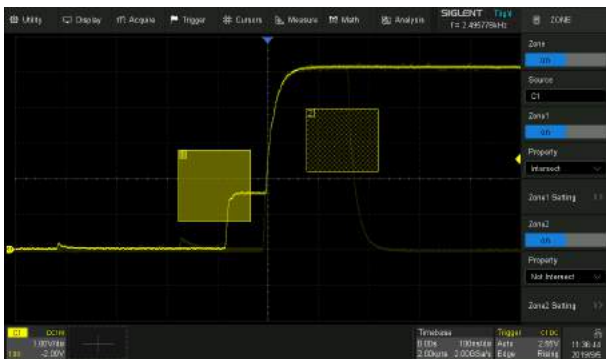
Utility Display Acquire Trigger Cursors Measure Math Analysis SIGLENT Trig'd f = 2.49577kHz ZONE

Zone
ON

Source
C1

Zone1
ON

Property
Intersect

Zone1 Setting

Zone2
ON

Property
Not Intersect

Zone2 Setting

1

2

C1 DC1M 1.00V/div -2.00V

Timebase 0.00s 100us/div 2.00Mpts 2.00GSa/s

Trigger Auto Edge

C1 DC 2.96V Rising

11:36:44 2019/5/6